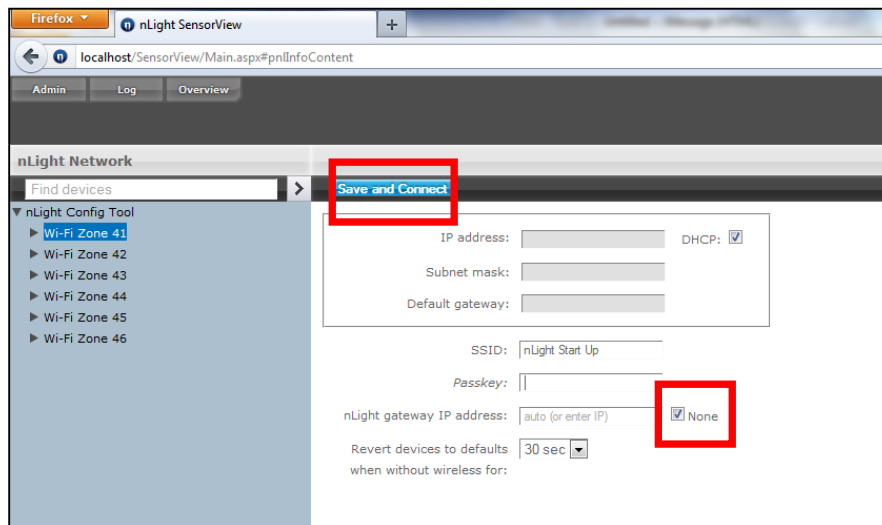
Firefox
nLight SensorView
+
localhost/SensorView/Main.aspx#pnlInfoContent
Admin
Log
Overview
nLight Network
Find devices
nLight Config Tool
Wi-Fi Zone 41
Wi-Fi Zone 42
Wi-Fi Zone 43
Wi-Fi Zone 44
Wi-Fi Zone 45
Wi-Fi Zone 46
Save and Connect
IP address:
DHCP:
Subnet mask:
Default gateway:
SSID: nLight Start Up
Passkey:
nLight gateway IP address: auto (or enter IP)
None
Revert devices to defaults when without wireless for: 30 sec